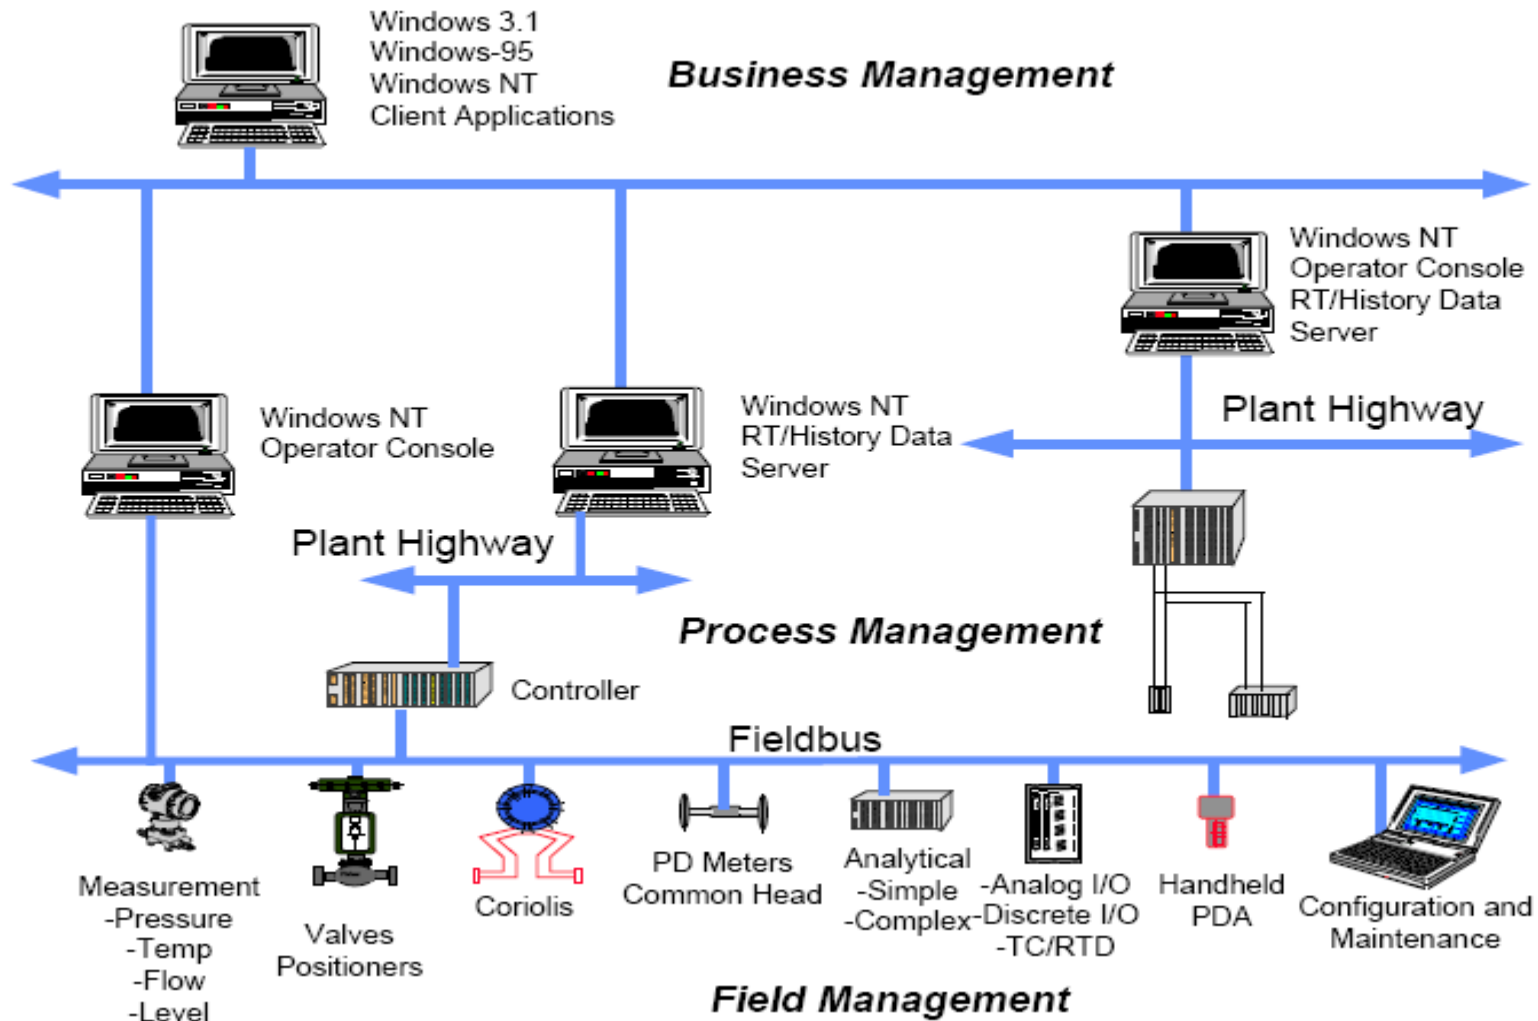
Windows 3.1
Windows-95
Windows NT
Client Applications

Business Management

Windows NT
Operator Console
RT/History Data
Server

Windows NT
Operator Console

Windows NT
RT/History Data
Server

Plant Highway

Plant Highway

Process Management

Controller

Fieldbus

Measurement
-Pressure
-Temp
-Flow
-Level

Valves
Positioners

Coriolis

PD Meters
Common Head

Analytical
-Simple
-Complex

-Analog I/O
-Discrete I/O
-TC/RTD

Handheld
PDA

Configuration and
Maintenance

Field Management